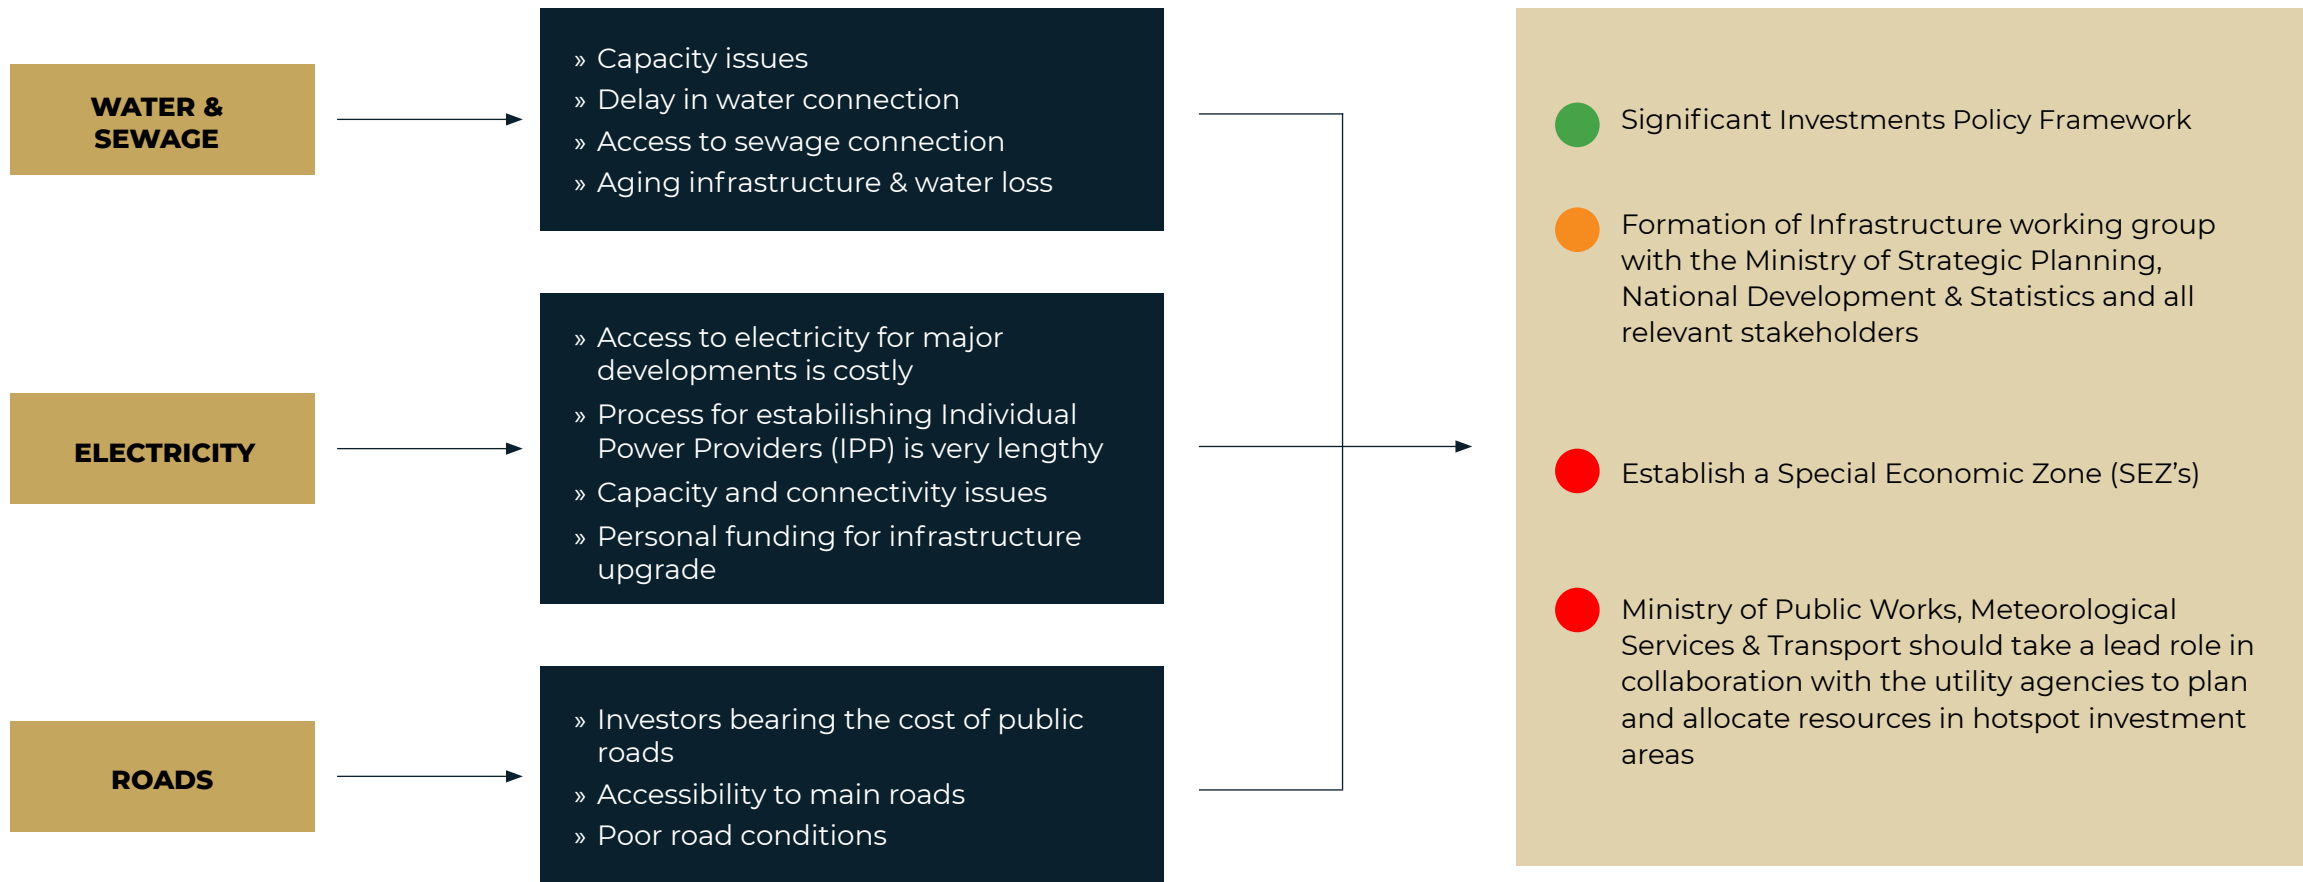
WATER & SEWAGE

» Capacity issues
» Delay in water connection
» Access to sewage connection
» Aging infrastructure & water loss

ELECTRICITY

» Access to electricity for major developments is costly
» Process for estabilishing Individual Power Providers (IPP) is very lengthy
» Capacity and connectivity issues
» Personal funding for infrastructure upgrade

ROADS

» Investors bearing the cost of public roads
» Accessibility to main roads
» Poor road conditions

Significant Investments Policy Framework

Formation of Infrastructure working group with the Ministry of Strategic Planning, National Development & Statistics and all relevant stakeholders

Establish a Special Economic Zone (SEZ's)

Ministry of Public Works, Meteorological Services & Transport should take a lead role in collaboration with the utility agencies to plan and allocate resources in hotspot investment areas